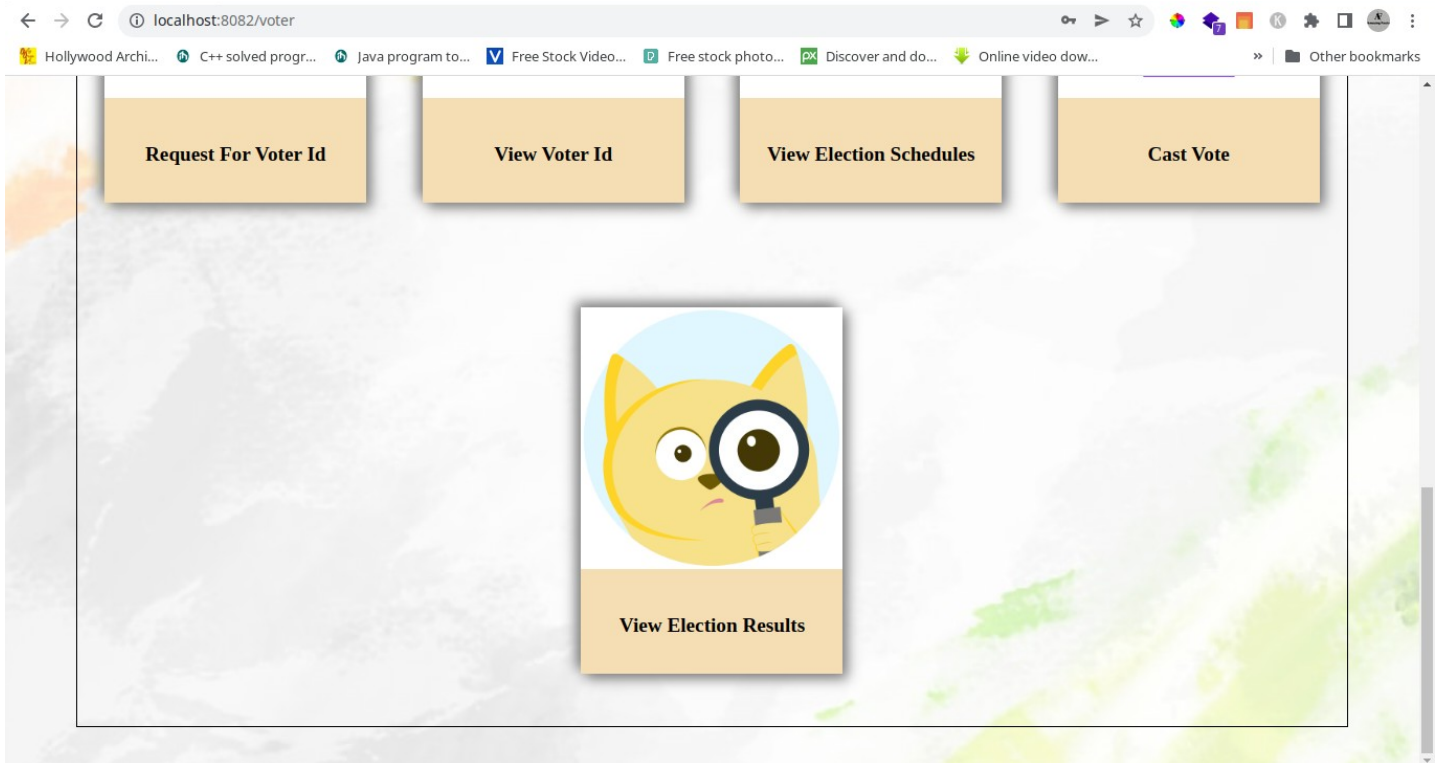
localhost:8082/voter

Hollywood Archi... C++ solved progr... Java program to... Free Stock Video... Free stock photo... Discover and do... Online video dow... » Other bookmarks

Request For Voter Id

View Voter Id

View Election Schedules

Cast Vote

View Election Results